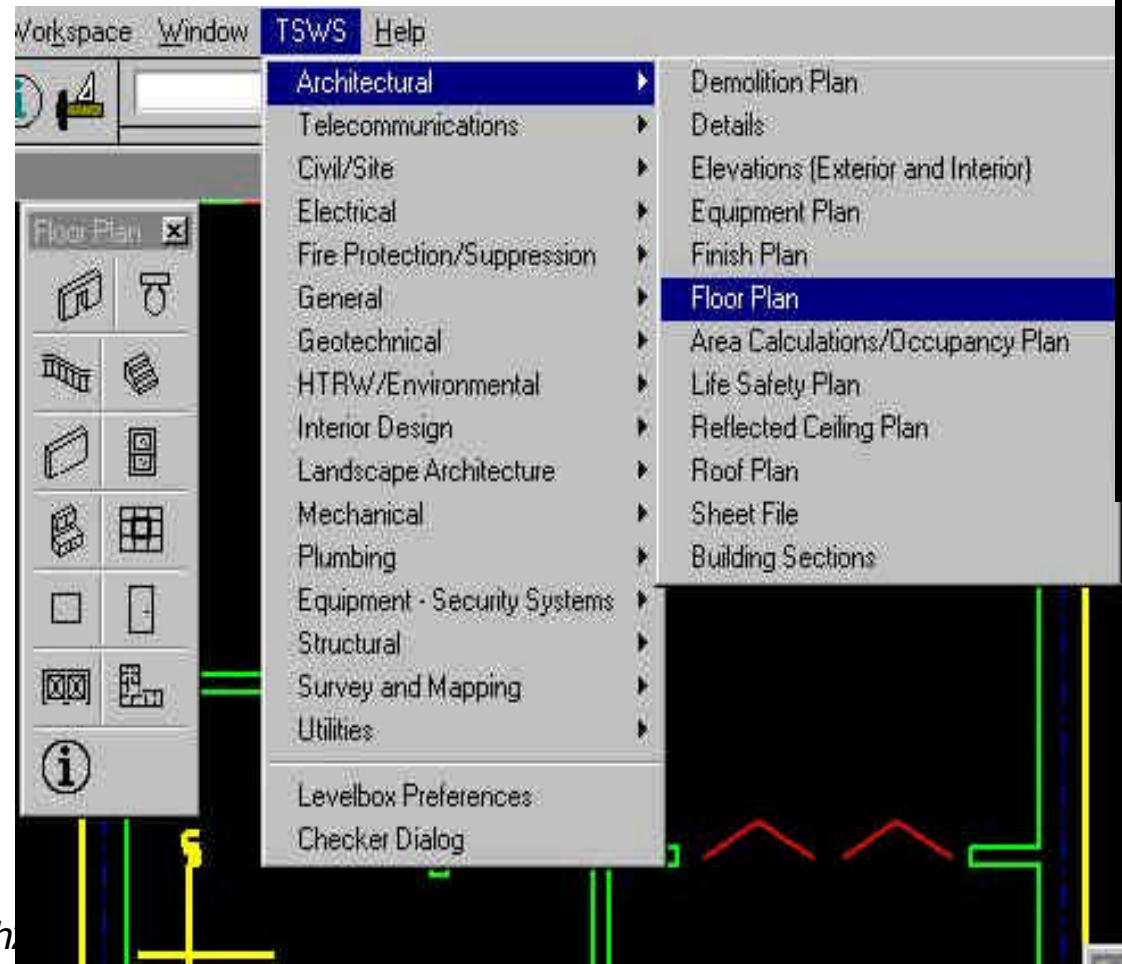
Workspace Window TSWS Help

Architectural
Telecommunications
Civil/Site
Electrical
Fire Protection/Suppression
General
Geotechnical
HTRW/Environmental
Interior Design
Landscape Architecture
Mechanical
Plumbing
Equipment - Security Systems
Structural
Survey and Mapping
Utilities

Levelbox Preferences
Checker Dialog

Demolition Plan
Details
Elevations (Exterior and Interior)
Equipment Plan
Finish Plan
Floor Plan
Area Calculations/Occupancy Plan
Life Safety Plan
Reflected Ceiling Plan
Roof Plan
Sheet File
Building Sections

Floor Plan

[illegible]